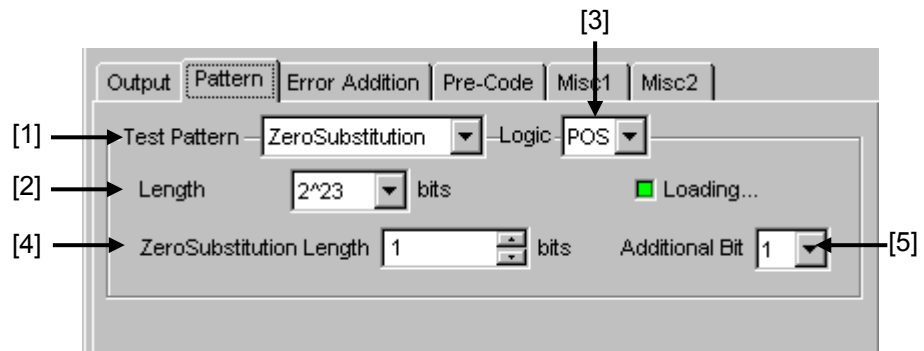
[3]

Output | Pattern | Error Addition | Pre-Code | Misc1 | Misc2

[1] Test Pattern ZeroSubstitution Logic POS

[2] Length 2^23 bits Loading...

[4] ZeroSubstitution Length 1 bits Additional Bit 1 [5]